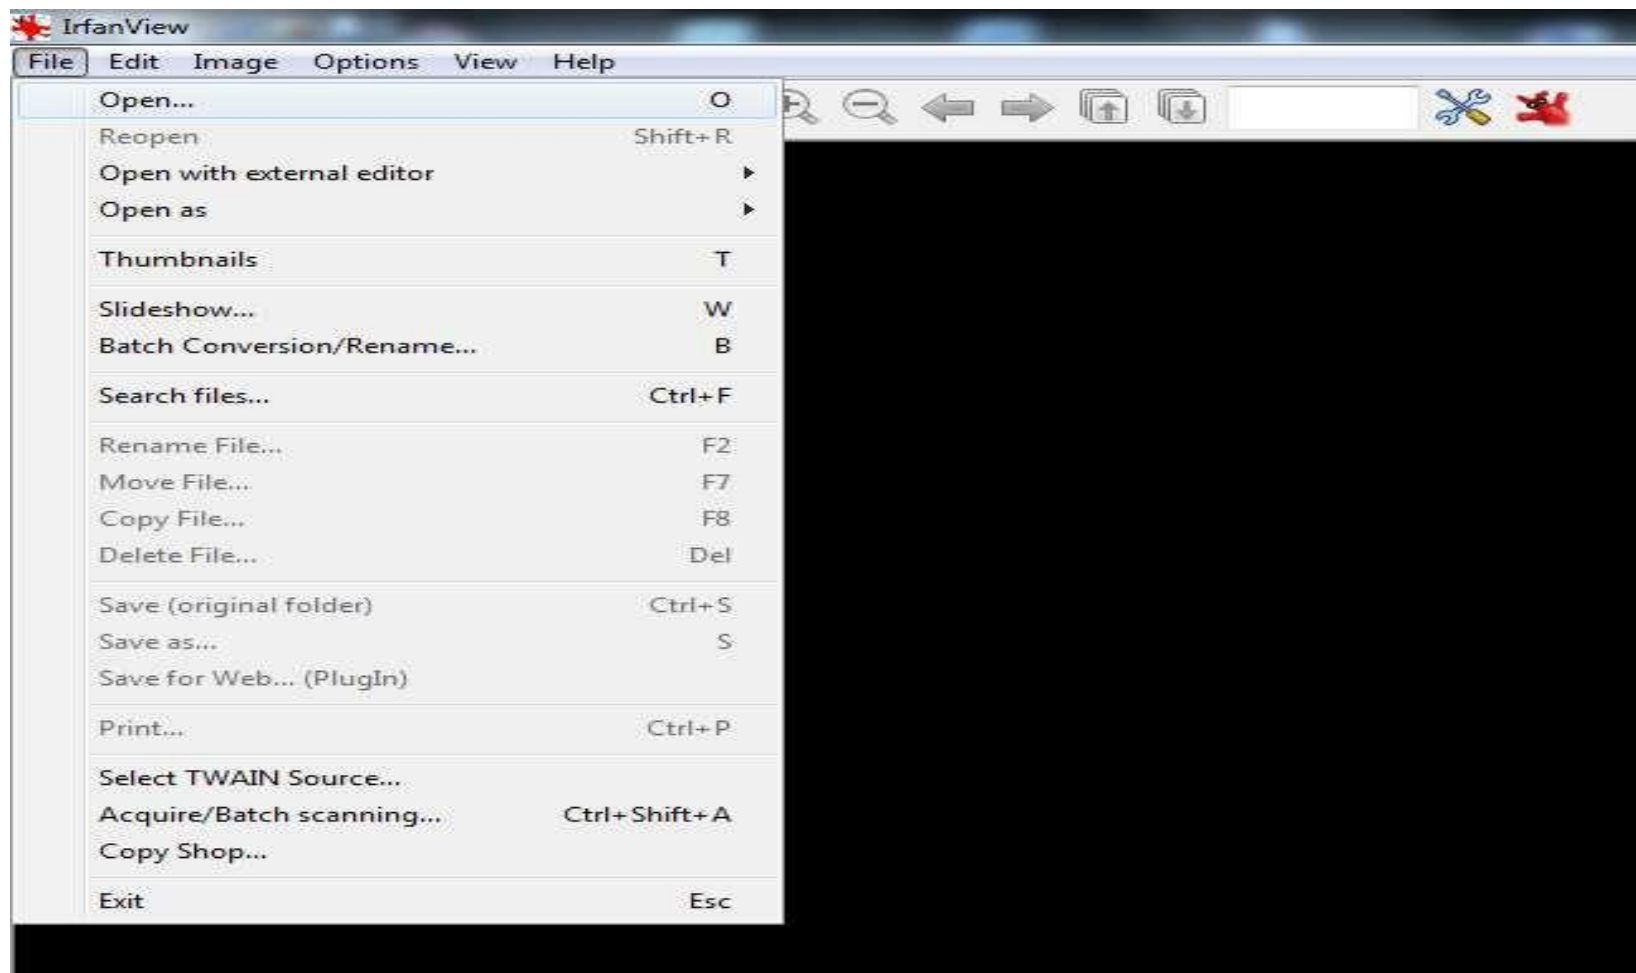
IrfanView
File Edit Image Options View Help

Open... O
Reopen Shift+R
Open with external editor
Open as

Thumbnails T

Slideshow... W
Batch Conversion/Rename... B

Search files... Ctrl+F

Rename File... F2
Move File... F7
Copy File... F8
Delete File... Del

Save (original folder) Ctrl+S
Save as... S
Save for Web... (PlugIn)

Print... Ctrl+P

Select TWAIN Source...
Acquire/Batch scanning... Ctrl+Shift+A
Copy Shop...

Exit Esc